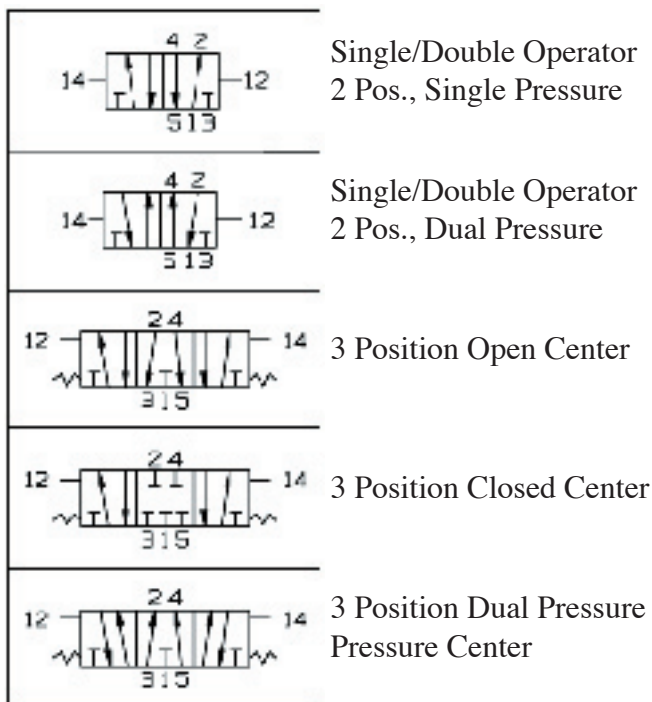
| Symbol | Description |
|---|---|
| 4 2<br>14 12<br>5 1 3 | Single/Double Operator<br>2 Pos., Single Pressure |
| 4 2<br>14 12<br>5 1 3 | Single/Double Operator<br>2 Pos., Dual Pressure |
| 2 4<br>12 14<br>3 1 5 | 3 Position Open Center |
| 2 4<br>12 14<br>3 1 5 | 3 Position Closed Center |
| 2 4<br>12 14<br>3 1 5 | 3 Position Dual Pressure<br>Pressure Center |